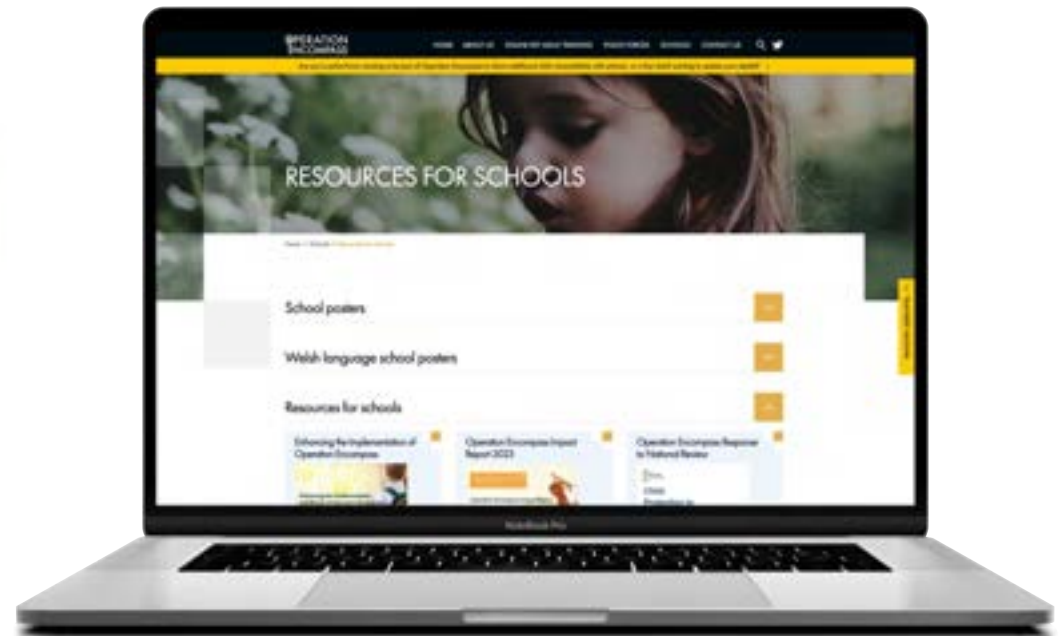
OPERATION ENCOMPASS

HOME ABOUT US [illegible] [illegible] SCHOOLS CONTACT US

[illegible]

RESOURCES FOR SCHOOLS

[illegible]

School posters

Welsh language school posters

Resources for schools

Enhancing the Implementation of Operation Encompass

Operation Encompass Impact Report 2023

Operation Encompass Response to National Review

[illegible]

MacBook Pro